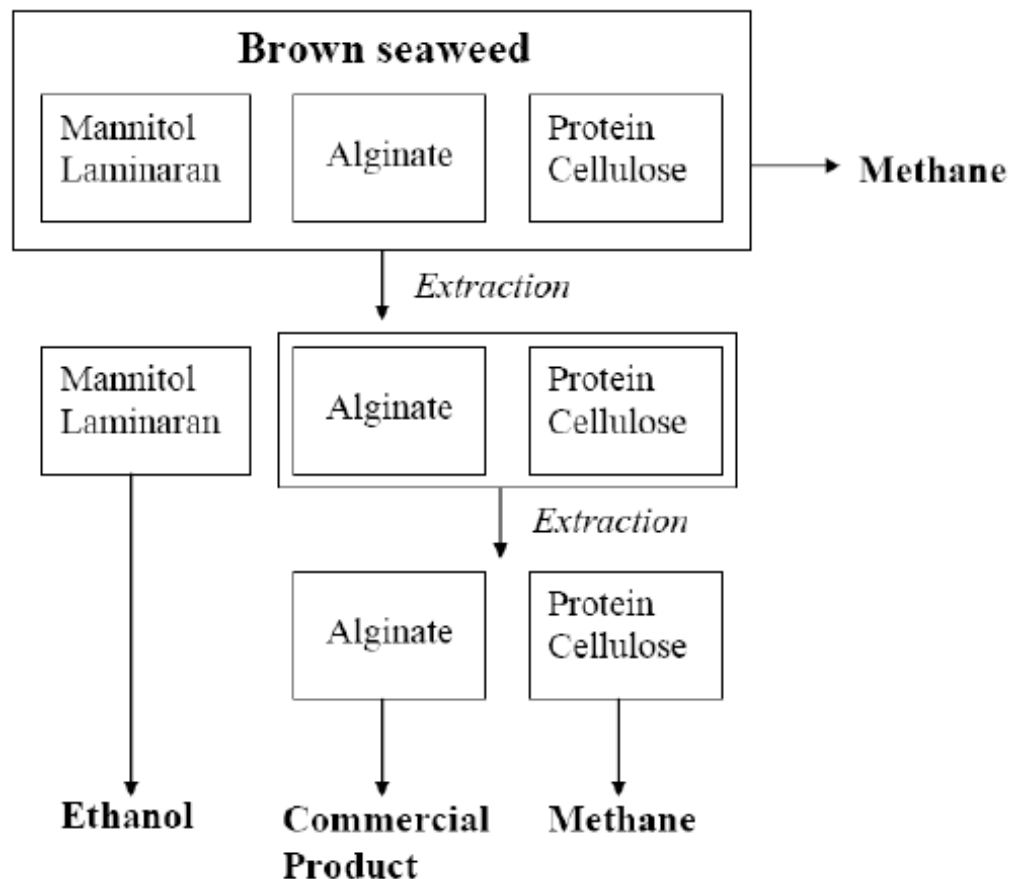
Brown seaweed

Mannitol
Laminaran

Alginate

Protein
Cellulose

Methane

Extraction

Mannitol
Laminaran

Alginate

Protein
Cellulose

Extraction

Alginate

Protein
Cellulose

Ethanol

Commercial
Product

Methane